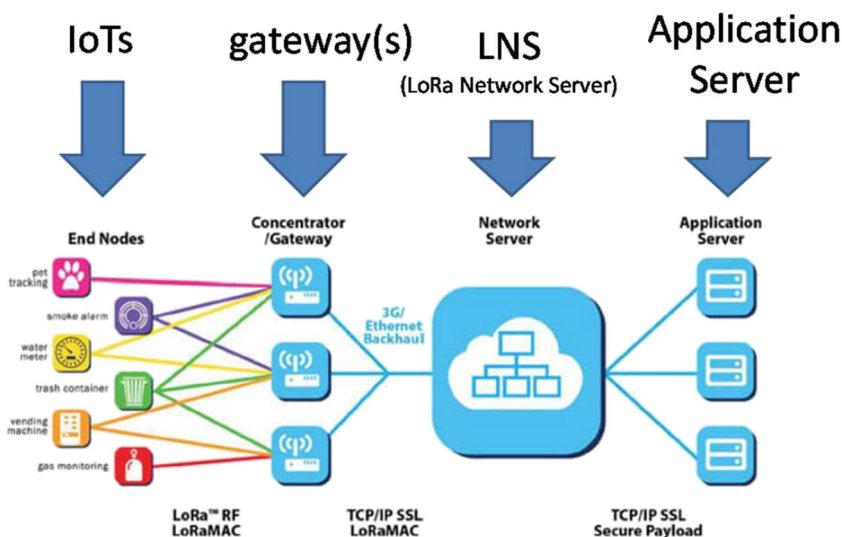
IoTs

gateway(s)

LNS
(LoRa Network Server)

Application Server

End Nodes

Concentrator /Gateway

Network Server

Application Server

pet tracking

smoke alarm

water meter

trash container

vending machine

gas monitoring

3G/ Ethernet Backhaul

LoRa™ RF
LoRaMAC

TCP/IP SSL
LoRaMAC

TCP/IP SSL
Secure Payload